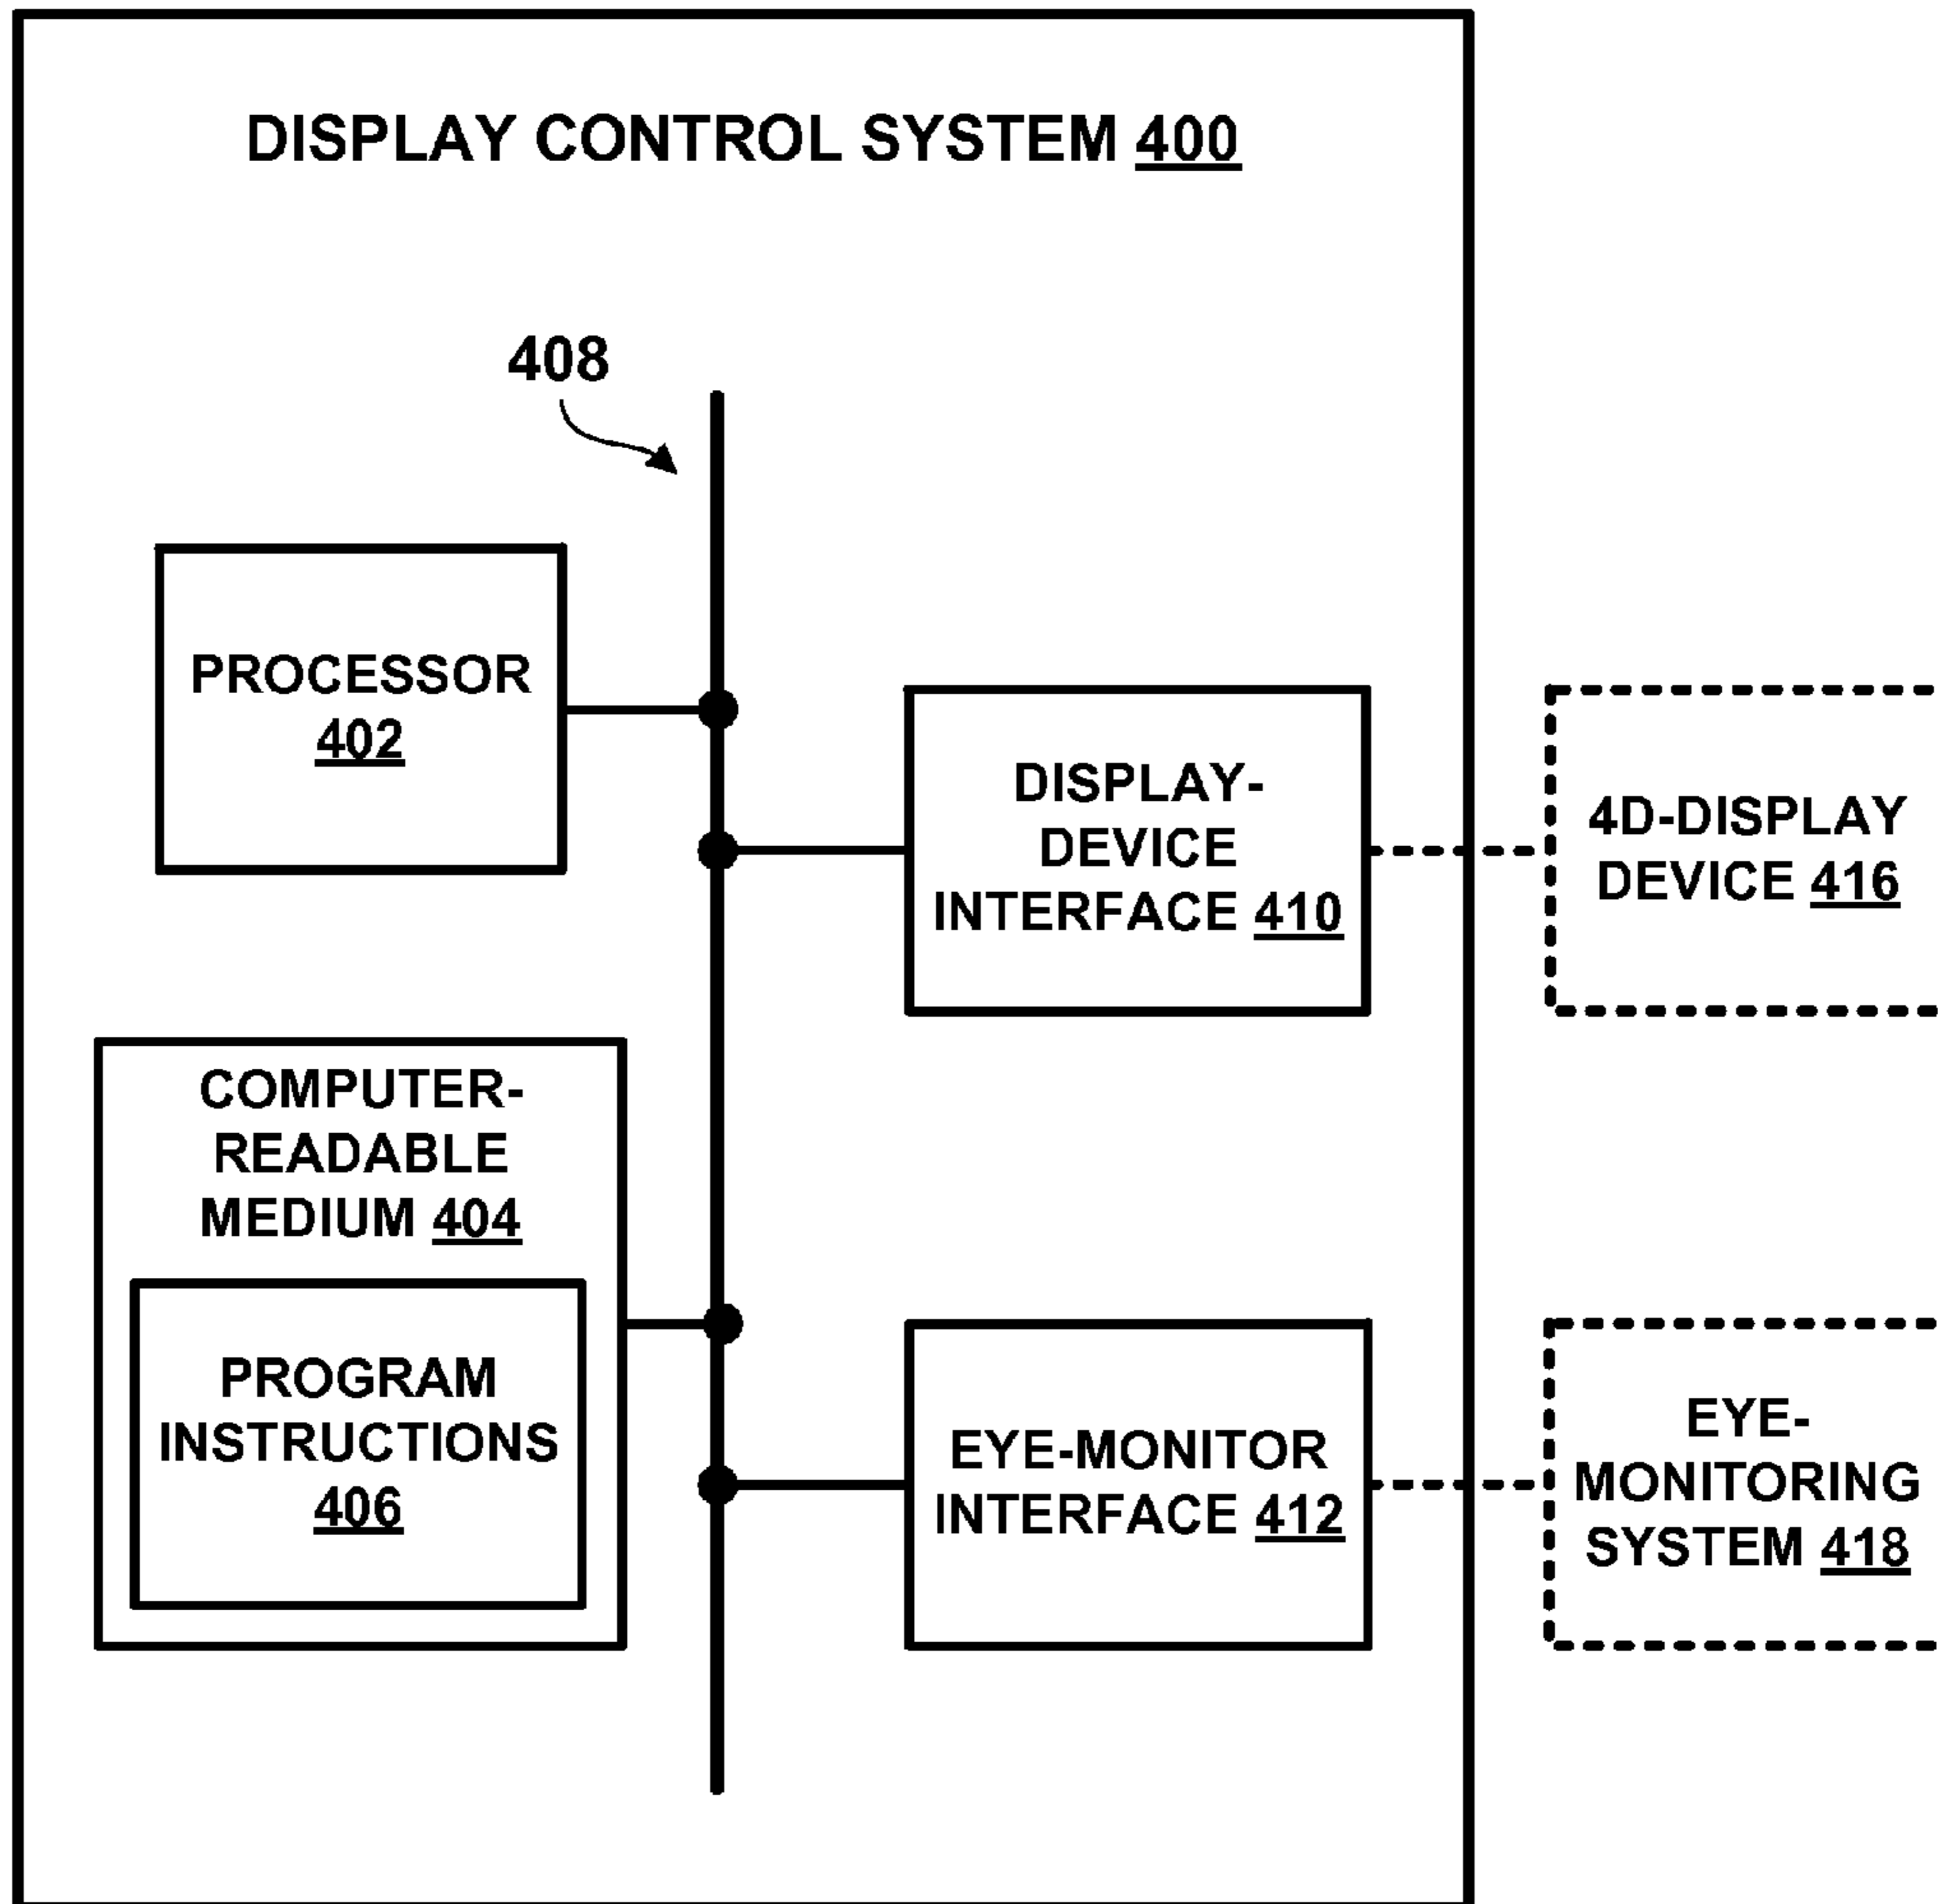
DISPLAY CONTROL SYSTEM 400

408

PROCESSOR 402

DISPLAY-DEVICE INTERFACE 410

4D-DISPLAY DEVICE 416

COMPUTER-READABLE MEDIUM 404

PROGRAM INSTRUCTIONS 406

EYE-MONITOR INTERFACE 412

EYE-MONITORING SYSTEM 418